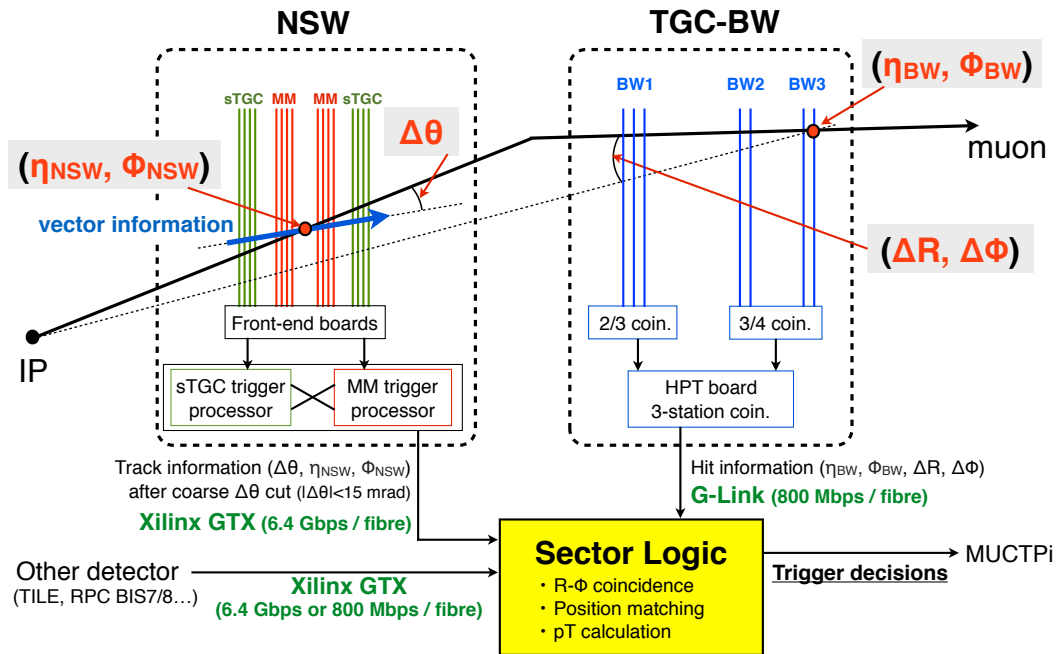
NSW

TGC-BW

sTGC MM MM sTGC

BW1 BW2 BW3

$(\eta_{BW}, \Phi_{BW})$

$\Delta\theta$

$(\eta_{NSW}, \Phi_{NSW})$

muon

vector information

$(\Delta R, \Delta\Phi)$

IP

Front-end boards

2/3 coin.

3/4 coin.

sTGC trigger processor

MM trigger processor

HPT board 3-station coin.

Track information ($\Delta\theta$, $\eta_{NSW}$, $\Phi_{NSW}$) after coarse $\Delta\theta$ cut ($|\Delta\theta|$<15 mrad)

Xilinx GTX (6.4 Gbps / fibre)

Hit information ($\eta_{BW}$, $\Phi_{BW}$, $\Delta R$, $\Delta\Phi$)

G-Link (800 Mbps / fibre)

Sector Logic
・R-Φ coincidence
・Position matching
・pT calculation

MUCTPi

Trigger decisions

Other detector
(TILE, RPC BIS7/8…)

Xilinx GTX
(6.4 Gbps or 800 Mbps / fibre)